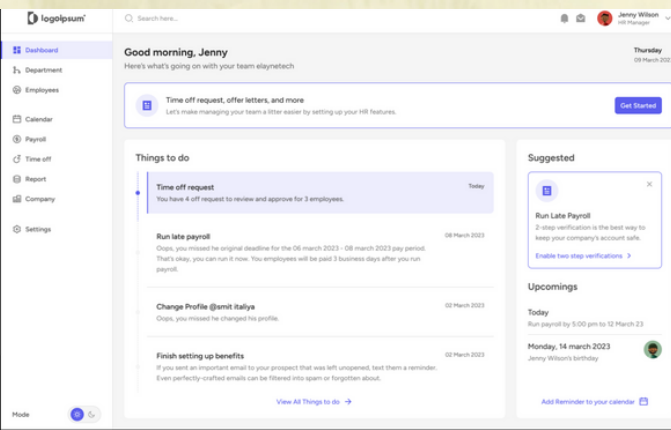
logoipsum

Search here...

Jenny Wilson
HR Manager

Dashboard
Department
Employees
Calendar
Payroll
Time off
Report
Company
Settings

Mode

Good morning, Jenny
Here's what's going on with your team elaynetech

Thursday
09 March 2023

Time off request, offer letters, and more
Let's make managing your team a litter easier by setting up your HR features.

Get Started

Things to do

Time off request
You have 4 off request to review and approve for 3 employees.
Today

Run late payroll
Oops, you missed he original deadline for the 06 march 2023 - 08 march 2023 pay period. That's okay, you can run it now. You employees will be paid 3 business days after you run payroll.
08 March 2023

Change Profile @smit italiya
Oops, you missed he changed his profile.
02 March 2023

Finish setting up benefits
If you sent an important email to your prospect that was left unopened, text them a reminder. Even perfectly-crafted emails can be filtered into spam or forgotten about.
02 March 2023

View All Things to do

Suggested

Run Late Payroll
2-step verification is the best way to keep your company's account safe.
Enable two step verifications

Upcomings

Today
Run payroll by 5:00 pm to 12 March 23

Monday, 14 march 2023
Jenny Wilson's birthday

Add Reminder to your calendar